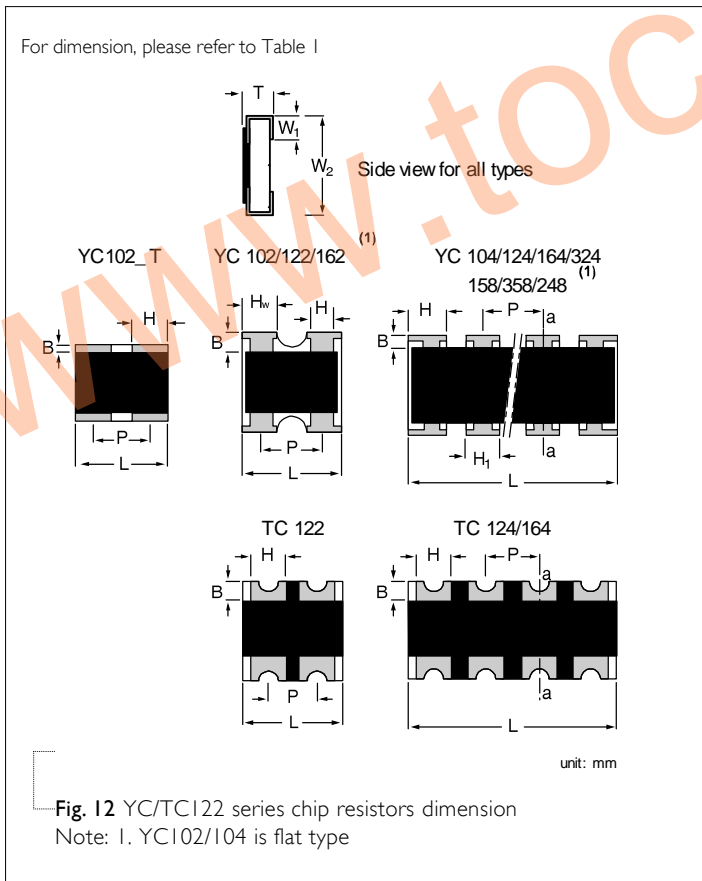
For dimension, please refer to Table 1

T

$W_1$

$W_2$

Side view for all types

YC102_T

YC 102/122/162 $^{(1)}$

YC 104/124/164/324 158/358/248 $^{(1)}$

H

B

P

L

$H_w$

H

B

P

L

H

P

a

B

$H_1$

a

L

TC 122

TC 124/164

H

B

P

L

H

P

a

B

a

L

unit: mm

Fig. 12 YC/TC122 series chip resistors dimension
Note: 1. YC102/104 is flat type

www.toc